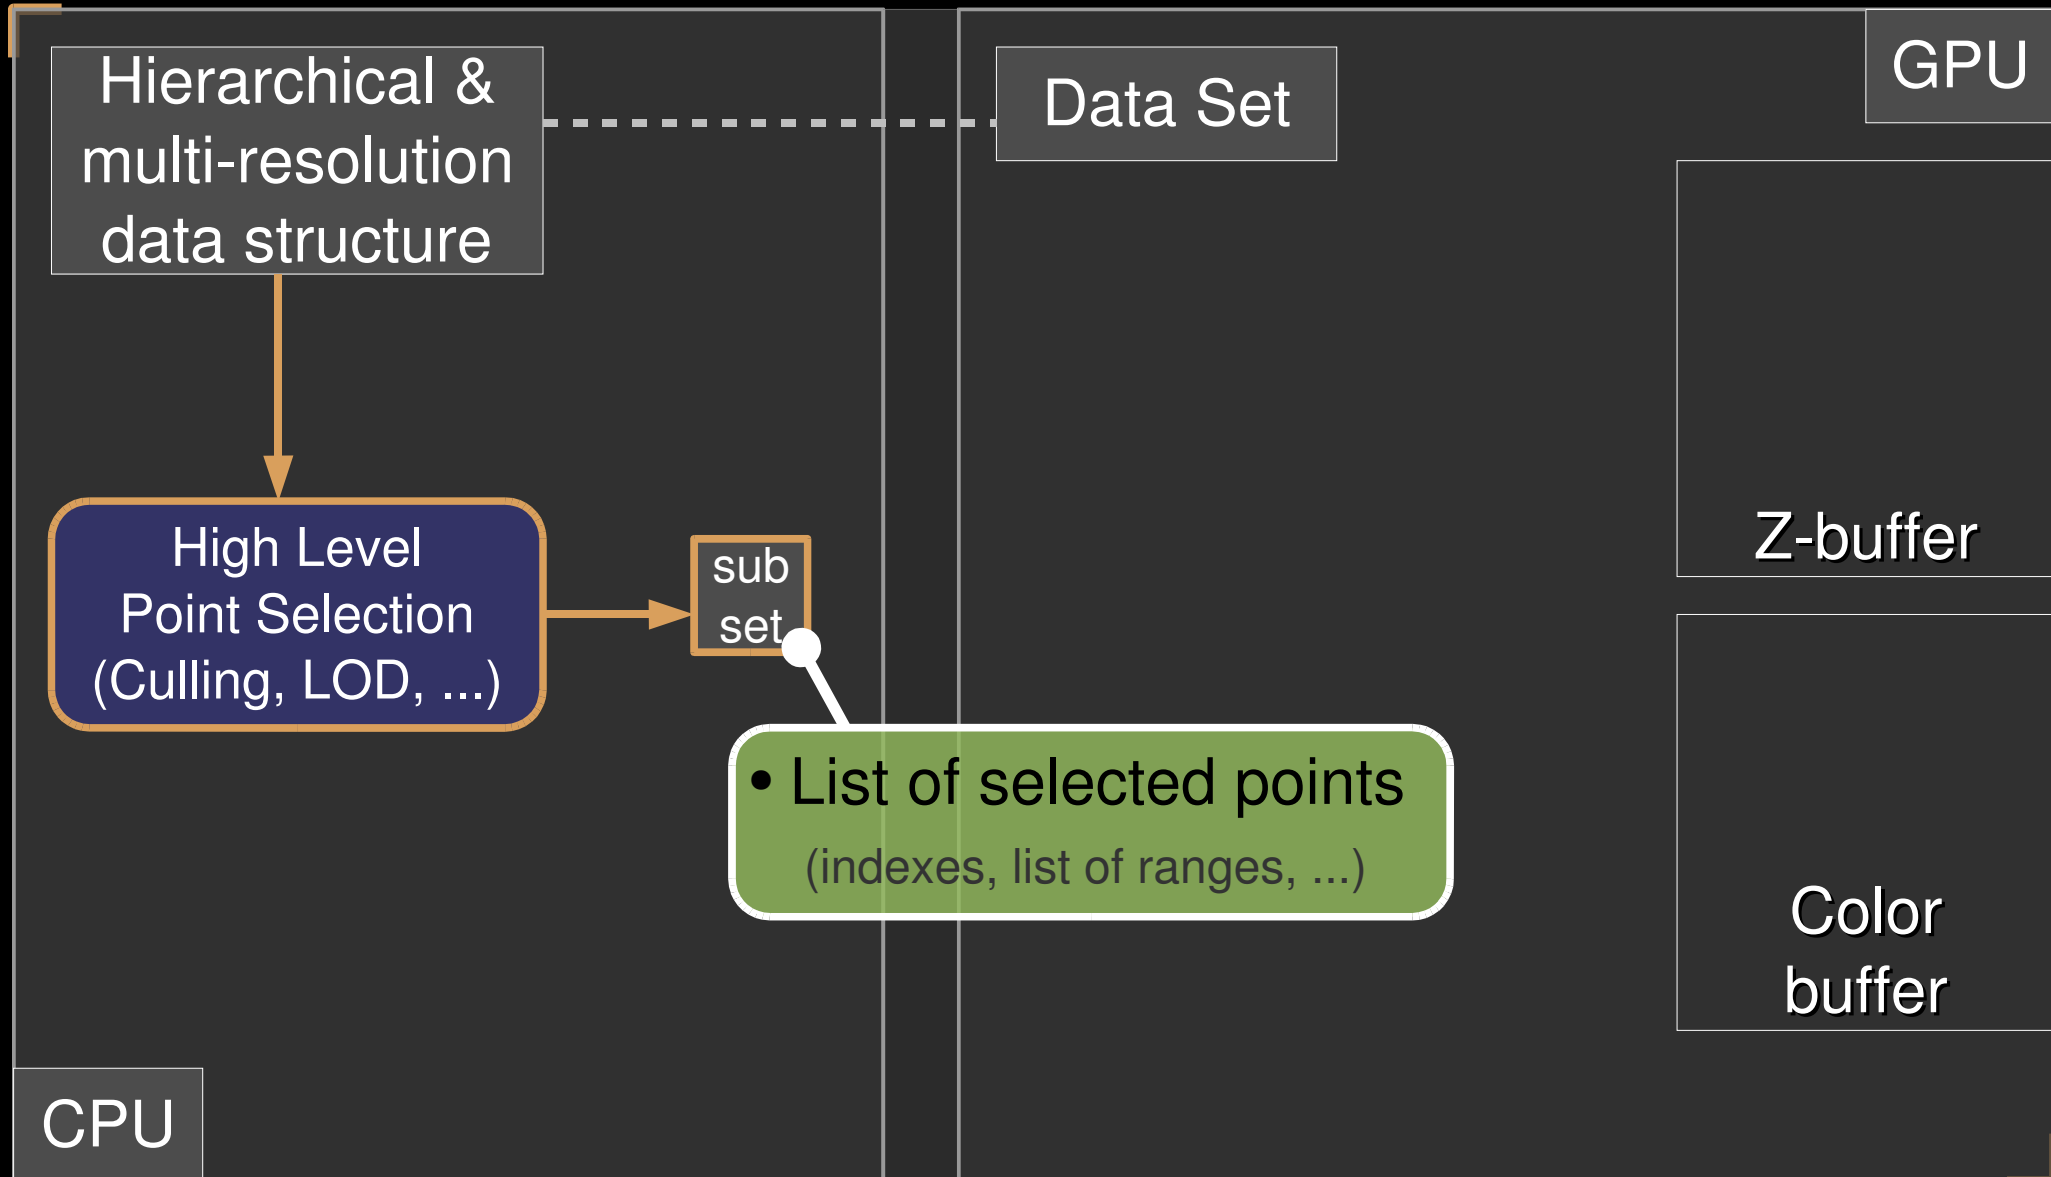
Hierarchical & multi-resolution data structure

Data Set

GPU

High Level Point Selection (Culling, LOD, ...)

sub set

Z-buffer

• List of selected points
(indexes, list of ranges, ...)

Color buffer

CPU